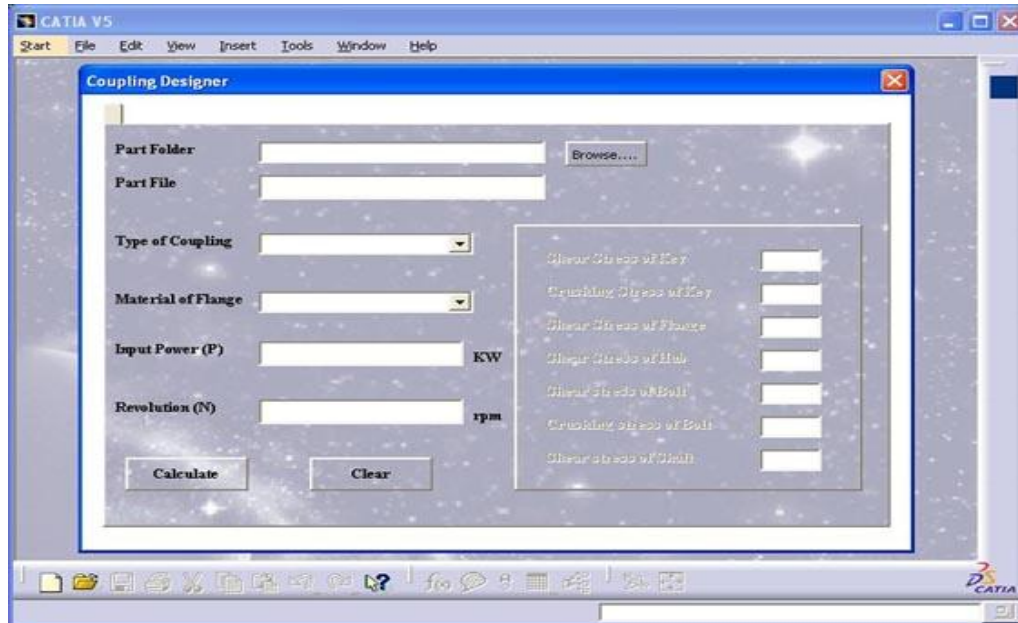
CATIA V5

Start File Edit View Insert Tools Window Help

Coupling Designer

Part Folder

Browse....

Part File

Type of Coupling

Material of Flange

Input Power (P) KW

Revolution (N) rpm

Calculate

Clear

Shear Stress of Key

Crushing Stress of Key

Shear Stress of Flange

Shear Stress of Hub

Shear Stress of Bolt

Crushing stress of Bolt

Shear stress of Shaft

CATIA